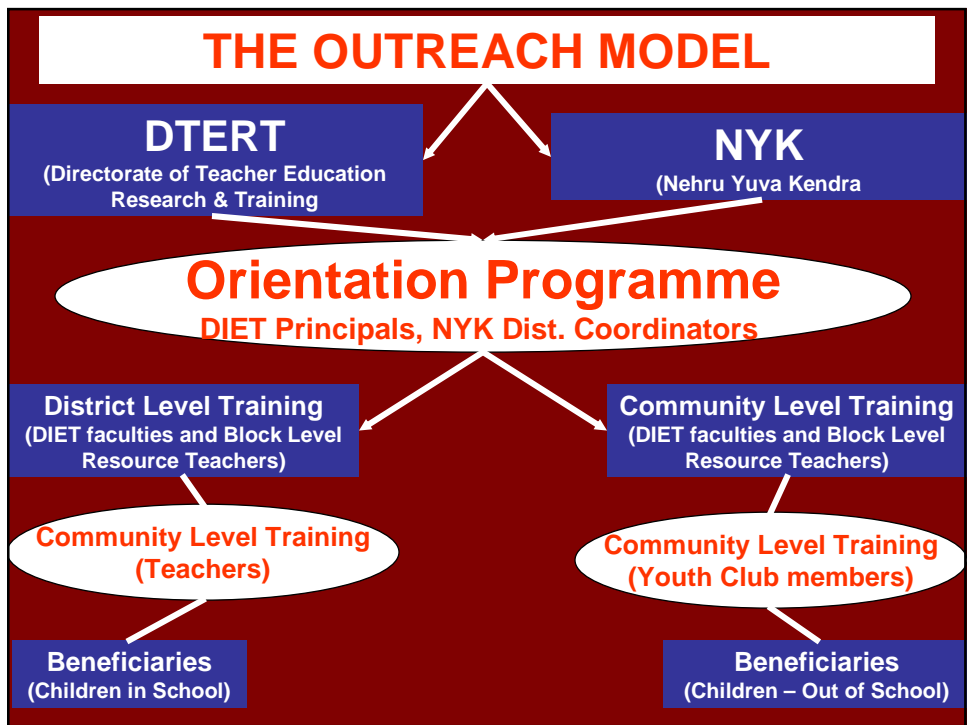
THE OUTREACH MODEL

DTERT
(Directorate of Teacher Education Research & Training

NYK
(Nehru Yuva Kendra

Orientation Programme
DIET Principals, NYK Dist. Coordinators

District Level Training
(DIET faculties and Block Level Resource Teachers)

Community Level Training
(DIET faculties and Block Level Resource Teachers)

Community Level Training
(Teachers)

Community Level Training
(Youth Club members)

Beneficiaries
(Children in School)

Beneficiaries
(Children – Out of School)